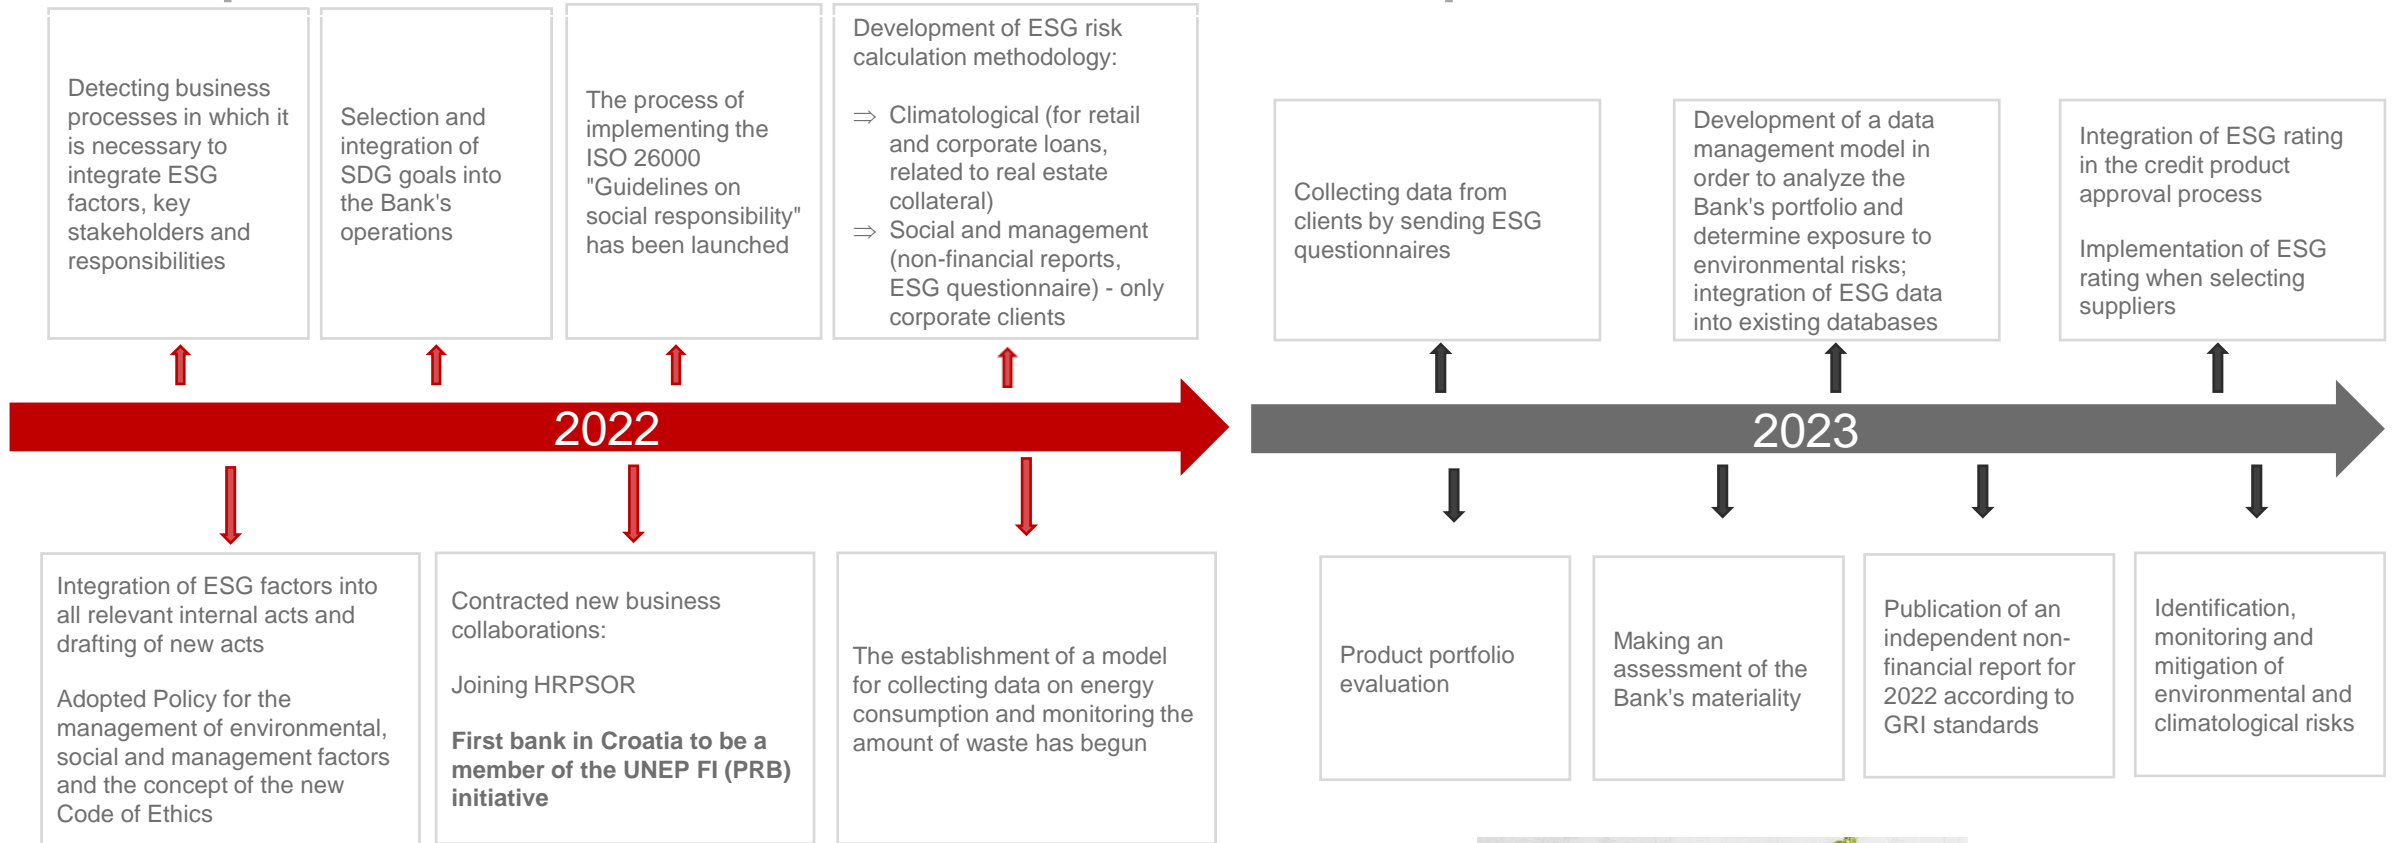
Detecting business processes in which it is necessary to integrate ESG factors, key stakeholders and responsibilities

Selection and integration of SDG goals into the Bank's operations

The process of implementing the ISO 26000 "Guidelines on social responsibility" has been launched

Development of ESG risk calculation methodology:

⇒ Climatological (for retail and corporate loans, related to real estate collateral)
⇒ Social and management (non-financial reports, ESG questionnaire) - only corporate clients

2022

Integration of ESG factors into all relevant internal acts and drafting of new acts

Adopted Policy for the management of environmental, social and management factors and the concept of the new Code of Ethics

Contracted new business collaborations:

Joining HRPSOR

**First bank in Croatia to be a member of the UNEP FI (PRB) initiative**

The establishment of a model for collecting data on energy consumption and monitoring the amount of waste has begun

Collecting data from clients by sending ESG questionnaires

Development of a data management model in order to analyze the Bank's portfolio and determine exposure to environmental risks; integration of ESG data into existing databases

Integration of ESG rating in the credit product approval process

Implementation of ESG rating when selecting suppliers

2023

Product portfolio evaluation

Making an assessment of the Bank's materiality

Publication of an independent non-financial report for 2022 according to GRI standards

Identification, monitoring and mitigation of environmental and climatological risks